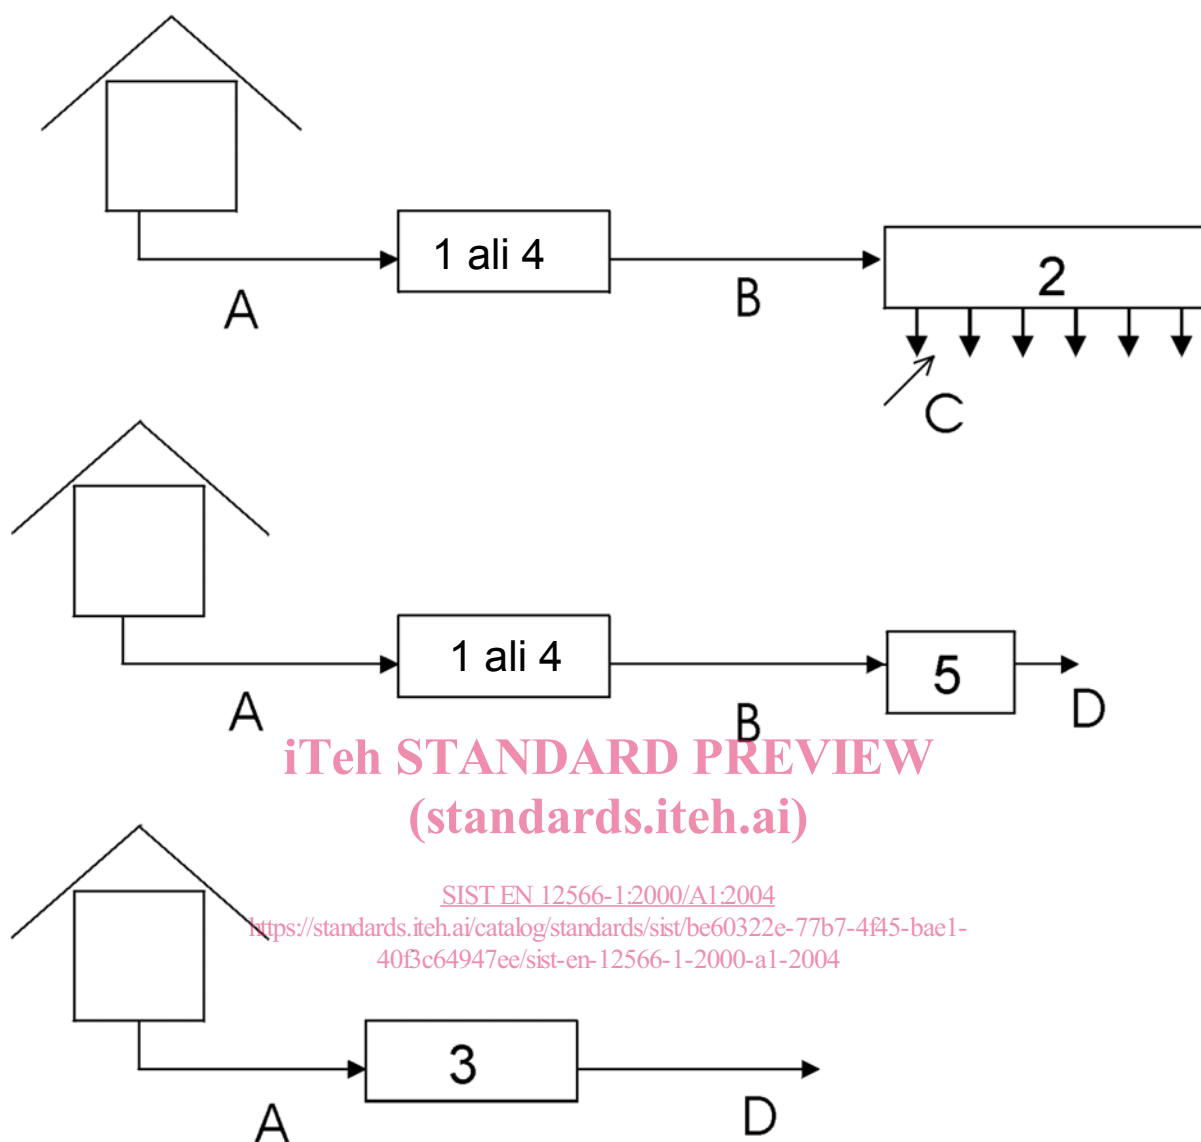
1 ali 4

A

B

2

C

1 ali 4

A

5

B

D

iTeh STANDARD PREVIEW
(standards.iteh.ai)

SIST EN 12566-1:2000/A1:2004
https://standards.iteh.ai/catalog/standards/sist/be60322e-77b7-4f45-bae1-40f3c64947ee/sist-en-12566-1-2000-a1-2004

3

A

D